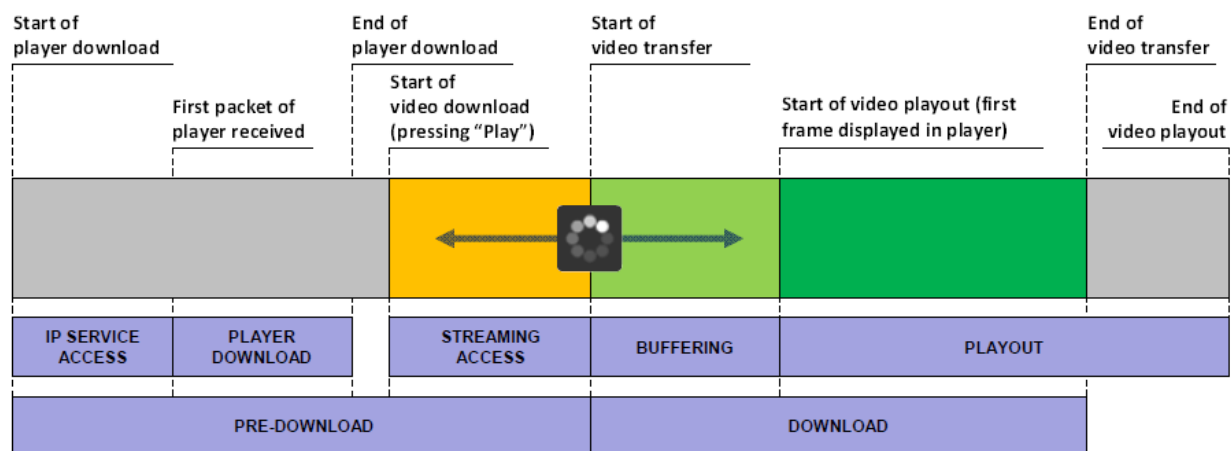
Start of player download

End of player download

Start of video transfer

End of video transfer

First packet of player received

Start of video download (pressing “Play”)

Start of video playout (first frame displayed in player)

End of video playout

IP SERVICE ACCESS

PLAYER DOWNLOAD

STREAMING ACCESS

BUFFERING

PLAYOUT

PRE-DOWNLOAD

DOWNLOAD